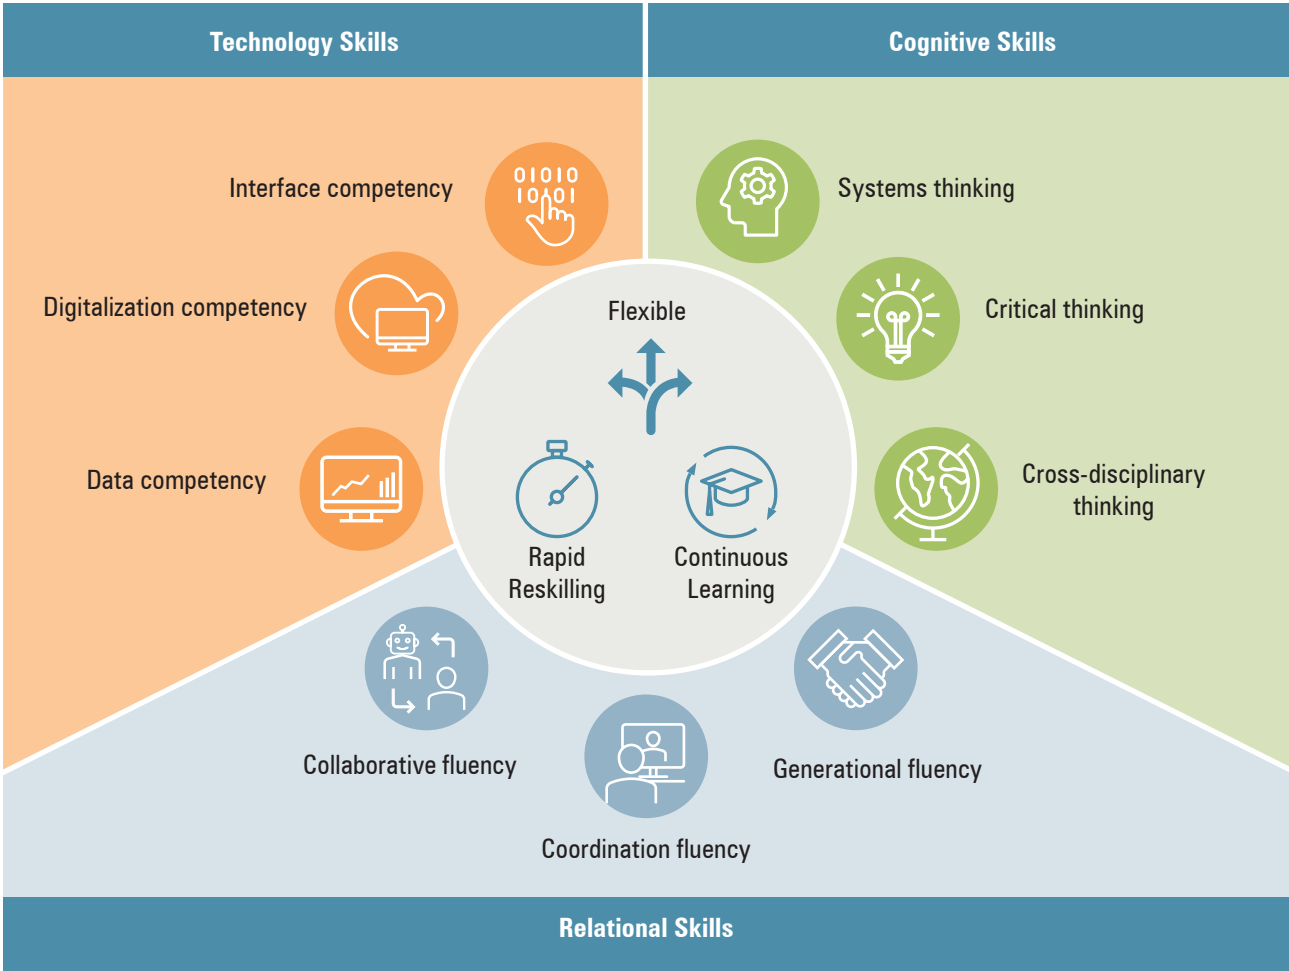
Technology Skills

Cognitive Skills

Interface competency

01010
10101

Digitalization competency

Data competency

Systems thinking

Critical thinking

Cross-disciplinary thinking

Flexible

Rapid Reskilling

Continuous Learning

Collaborative fluency

Coordination fluency

Generational fluency

Relational Skills